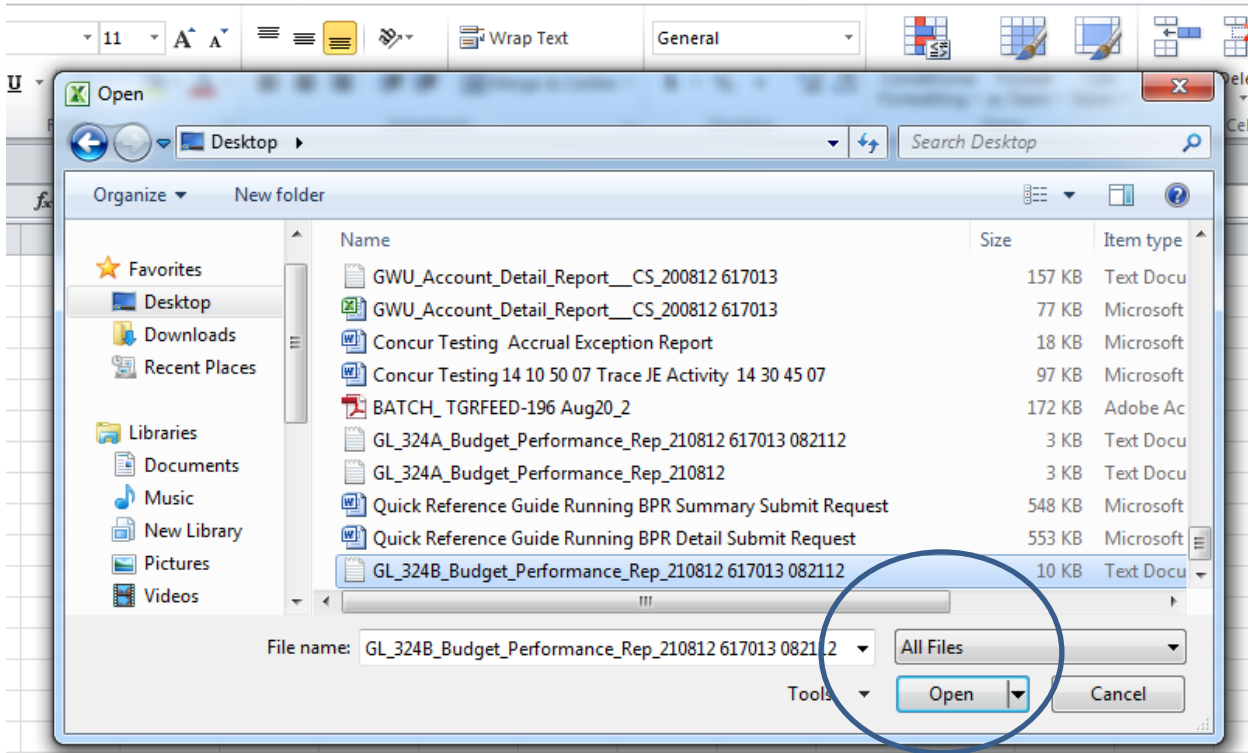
11 A A Wrap Text General
U
Dele
Cel
Open
Desktop ▸
Search Desktop
Organize ▾ New folder
Favorites
Desktop
Downloads
Recent Places
Libraries
Documents
Music
New Library
Pictures
Videos

| Name | Size | Item type |
|---|---|---|
| GWU_Account_Detail_Report___CS_200812 617013 | 157 KB | Text Docu |
| GWU_Account_Detail_Report___CS_200812 617013 | 77 KB | Microsoft |
| Concur Testing Accrual Exception Report | 18 KB | Microsoft |
| Concur Testing 14 10 50 07 Trace JE Activity 14 30 45 07 | 97 KB | Microsoft |
| BATCH_ TGRFEED-196 Aug20_2 | 172 KB | Adobe Ac |
| GL_324A_Budget_Performance_Rep_210812 617013 082112 | 3 KB | Text Docu |
| GL_324A_Budget_Performance_Rep_210812 | 3 KB | Text Docu |
| Quick Reference Guide Running BPR Summary Submit Request | 548 KB | Microsoft |
| Quick Reference Guide Running BPR Detail Submit Request | 553 KB | Microsoft |
| GL_324B_Budget_Performance_Rep_210812 617013 082112 | 10 KB | Text Docu |

File name: GL_324B_Budget_Performance_Rep_210812 617013 082112
All Files
Tools
Open
Cancel